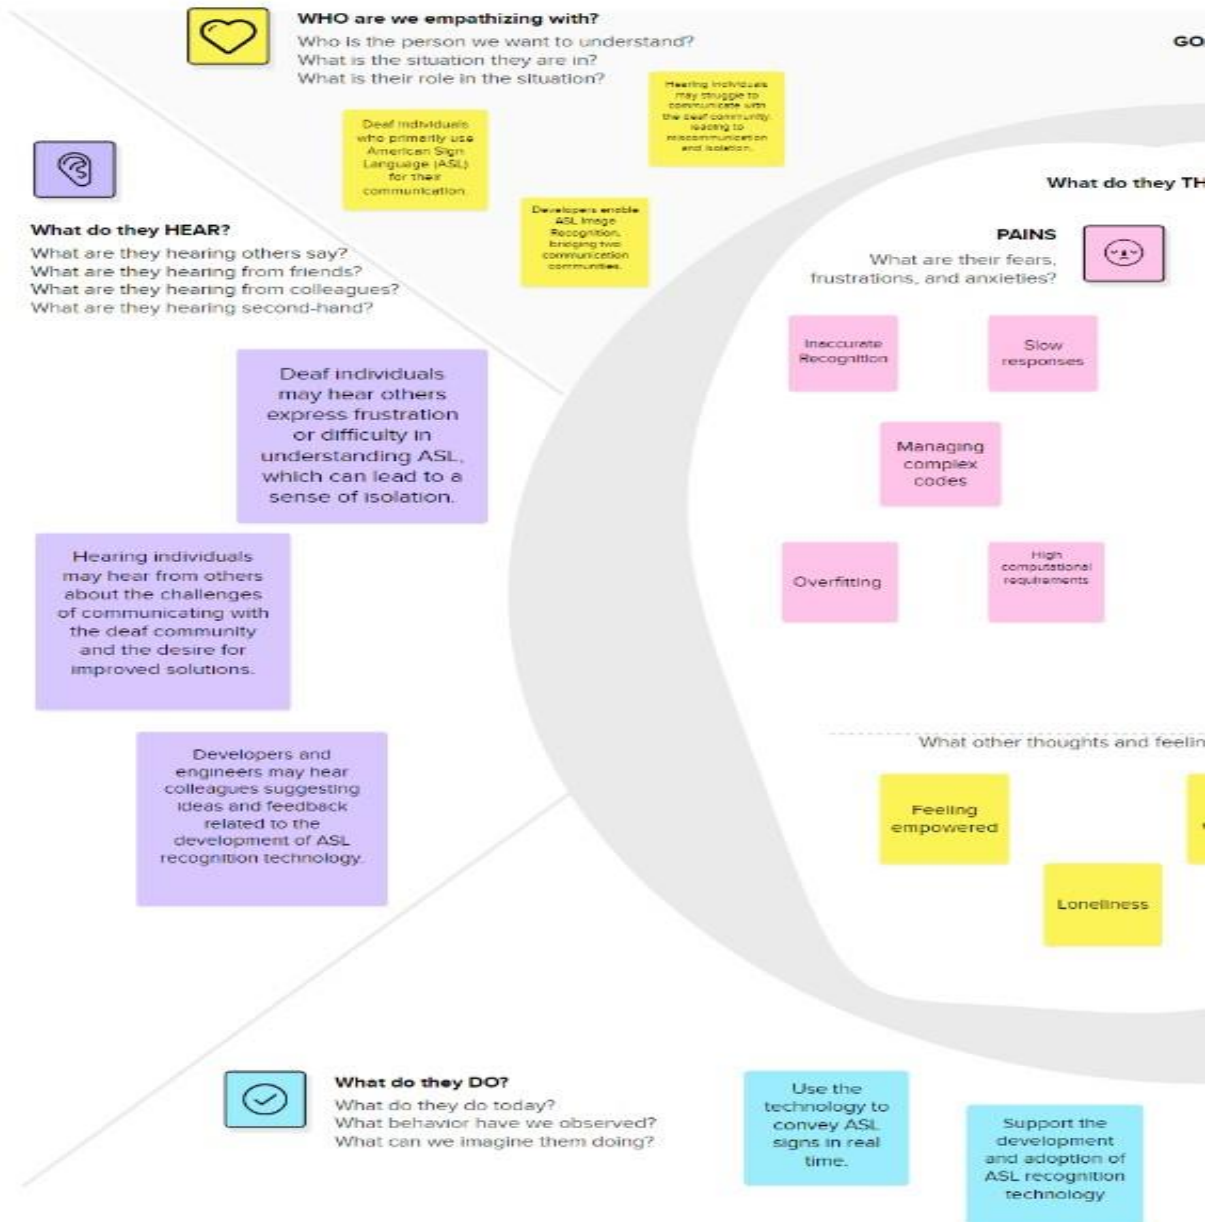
WHO are we empathizing with?
Who is the person we want to understand?
What is the situation they are in?
What is their role in the situation?

GO

Hearing individuals may struggle to communicate with the deaf community, leading to miscommunication and isolation.

Deaf individuals who primarily use American Sign Language (ASL) for their communication.

Developers enable ASL Image Recognition, bridging two communication communities.

What do they TH

What do they HEAR?
What are they hearing others say?
What are they hearing from friends?
What are they hearing from colleagues?
What are they hearing second-hand?

PAINS
What are their fears, frustrations, and anxieties?

Inaccurate Recognition

Slow responses

Managing complex codes

Overfitting

High computational requirements

Deaf individuals may hear others express frustration or difficulty in understanding ASL, which can lead to a sense of isolation.

Hearing individuals may hear from others about the challenges of communicating with the deaf community and the desire for improved solutions.

Developers and engineers may hear colleagues suggesting ideas and feedback related to the development of ASL recognition technology.

What other thoughts and feelin

Feeling empowered

Loneliness

What do they DO?
What do they do today?
What behavior have we observed?
What can we imagine them doing?

Use the technology to convey ASL signs in real time.

Support the development and adoption of ASL recognition technology